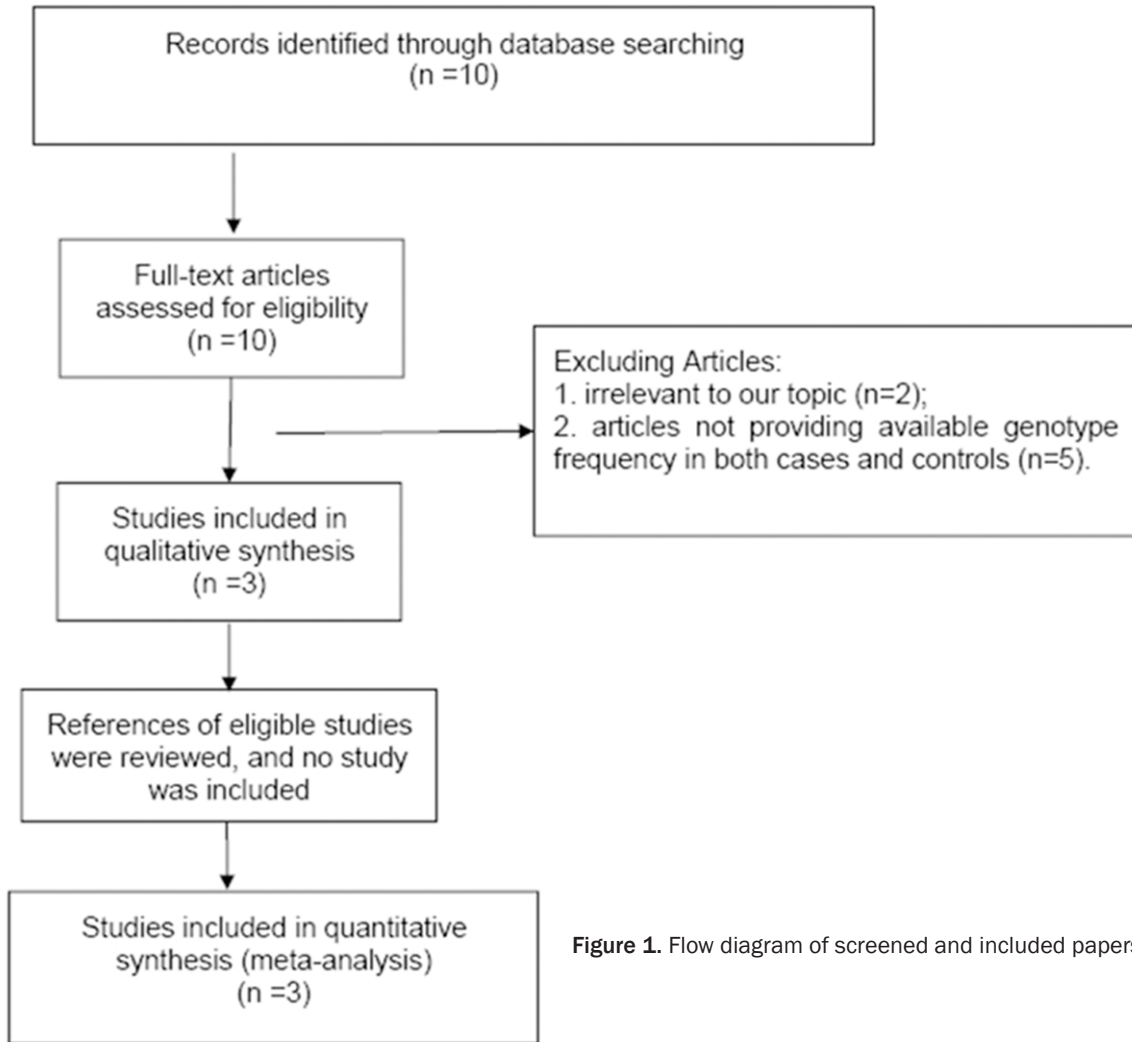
Records identified through database searching
(n =10)

Full-text articles assessed for eligibility
(n =10)

Excluding Articles:
1. irrelevant to our topic (n=2);
2. articles not providing available genotype frequency in both cases and controls (n=5).

Studies included in qualitative synthesis
(n =3)

References of eligible studies were reviewed, and no study was included

Studies included in quantitative synthesis (meta-analysis)
(n =3)

Figure 1. Flow diagram of screened and included papers